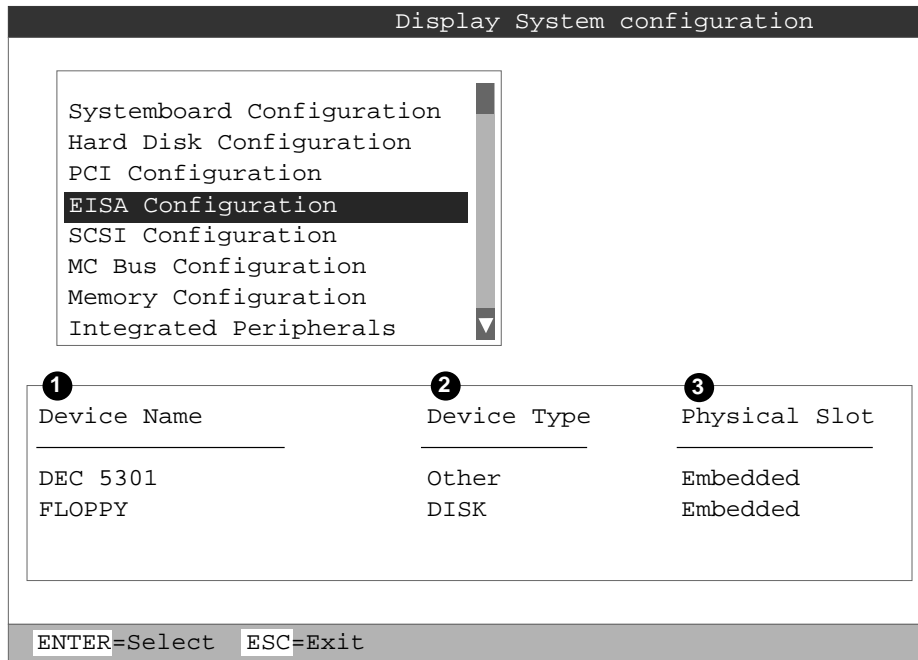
Display System configuration

Systemboard Configuration
Hard Disk Configuration
PCI Configuration
EISA Configuration
SCSI Configuration
MC Bus Configuration
Memory Configuration
Integrated Peripherals

1 Device Name
2 Device Type
3 Physical Slot

| Device Name | Device Type | Physical Slot |
|---|---|---|
| DEC 5301 | Other | Embedded |
| FLOPPY | DISK | Embedded |

ENTER=Select ESC=Exit